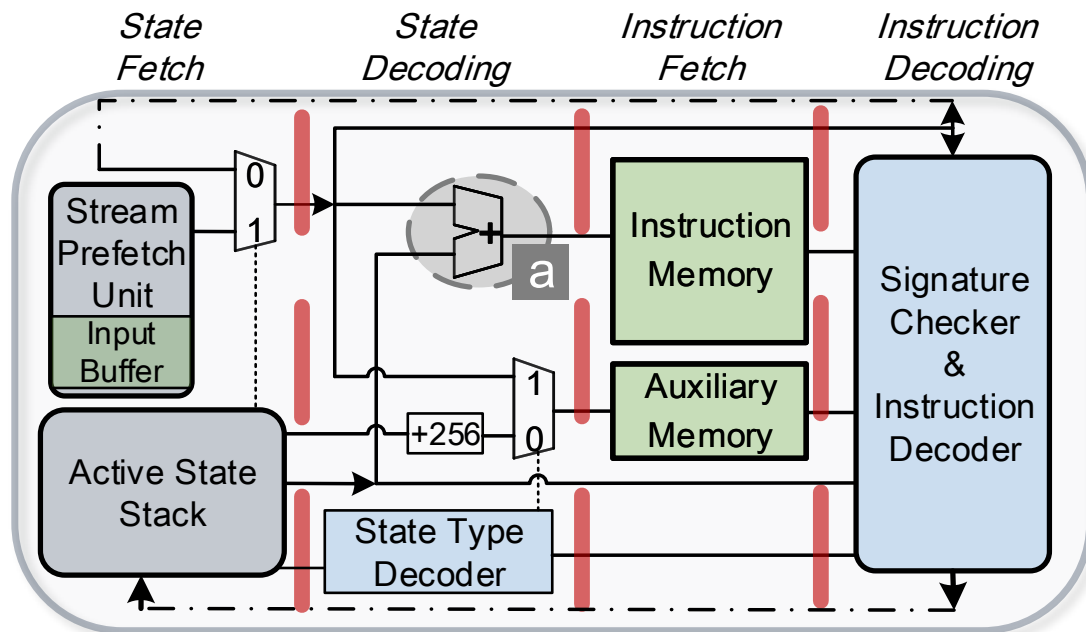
State Fetch

State Decoding

Instruction Fetch

Instruction Decoding

0

1

Stream Prefetch Unit

Input Buffer

+

a

Instruction Memory

Signature Checker & Instruction Decoder

1

+256

0

Auxiliary Memory

Active State Stack

State Type Decoder